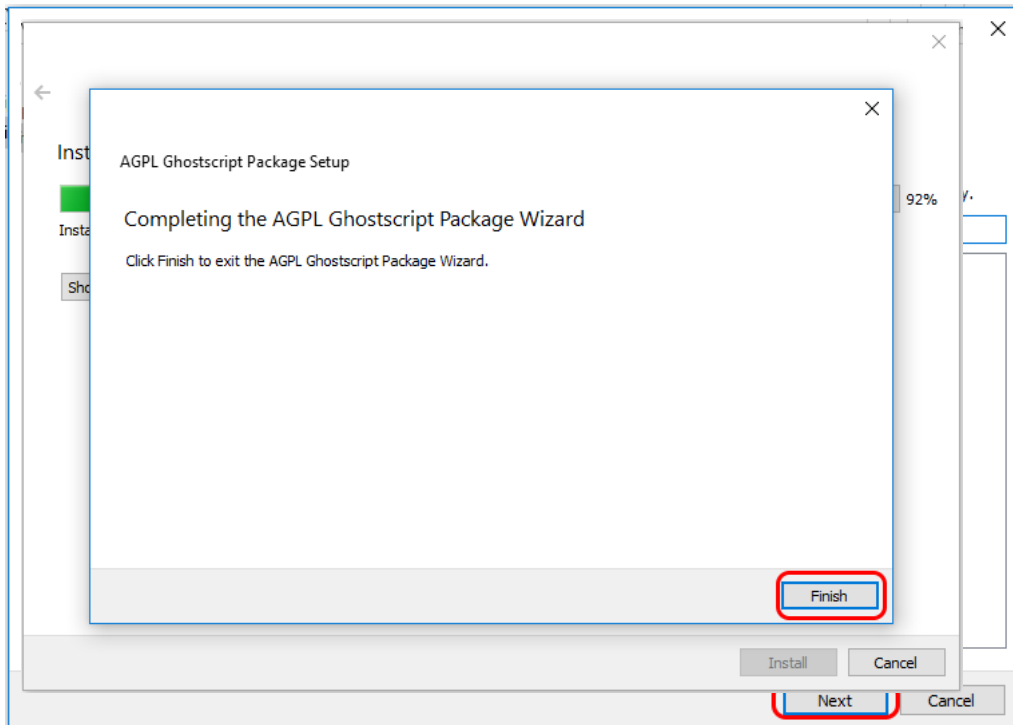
Inst

Insta

Sho

92%

y.

AGPL Ghostscript Package Setup

Completing the AGPL Ghostscript Package Wizard

Click Finish to exit the AGPL Ghostscript Package Wizard.

Finish

Install

Cancel

Next

Cancel